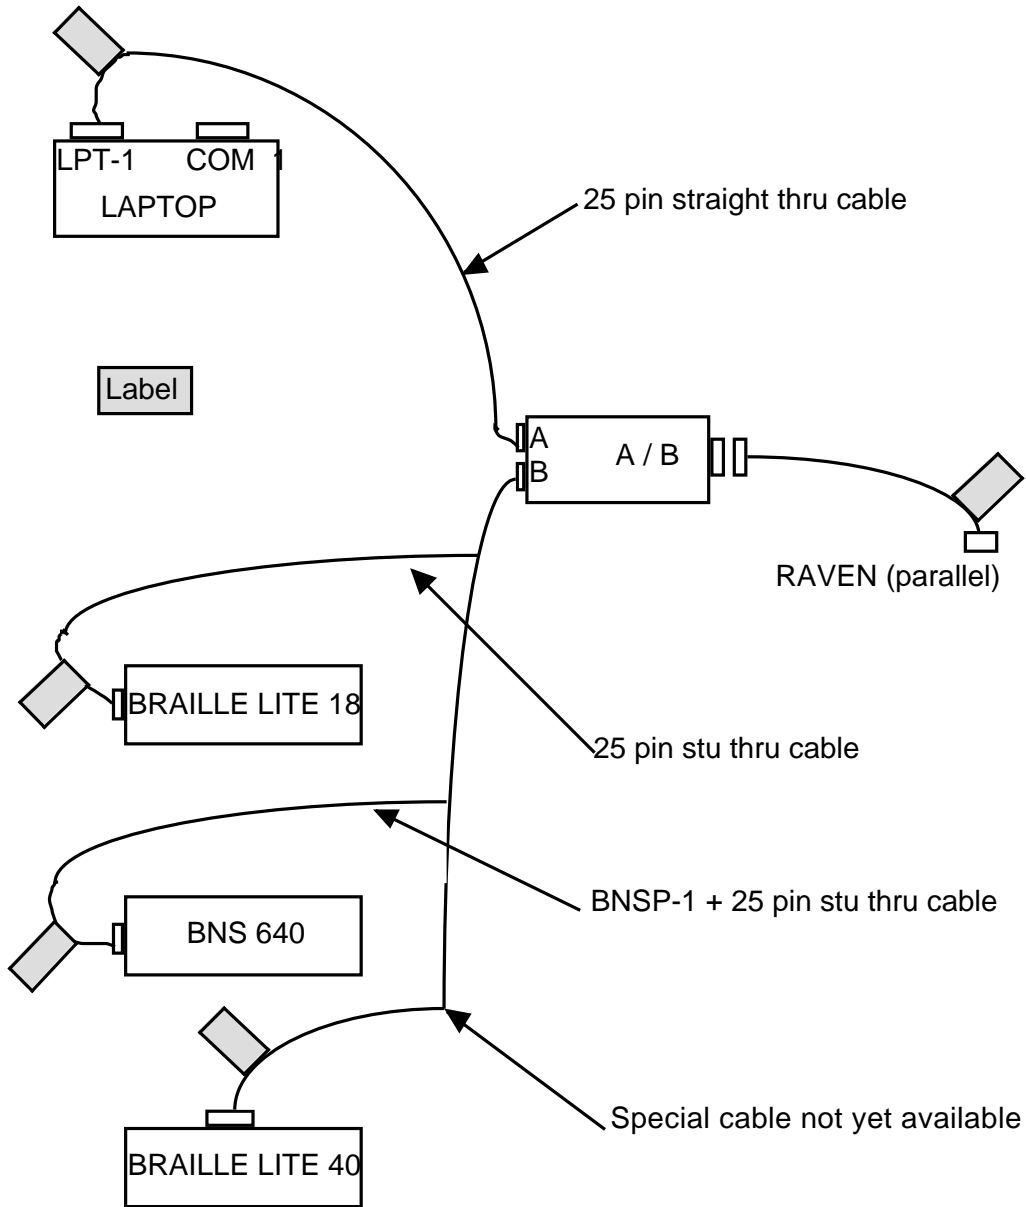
LPT-1 COM 1
LAPTOP

25 pin straight thru cable

Label

A
B
A / B

RAVEN (parallel)

BRAILLE LITE 18

25 pin stu thru cable

BNSP-1 + 25 pin stu thru cable

BNS 640

Special cable not yet available

BRAILLE LITE 40